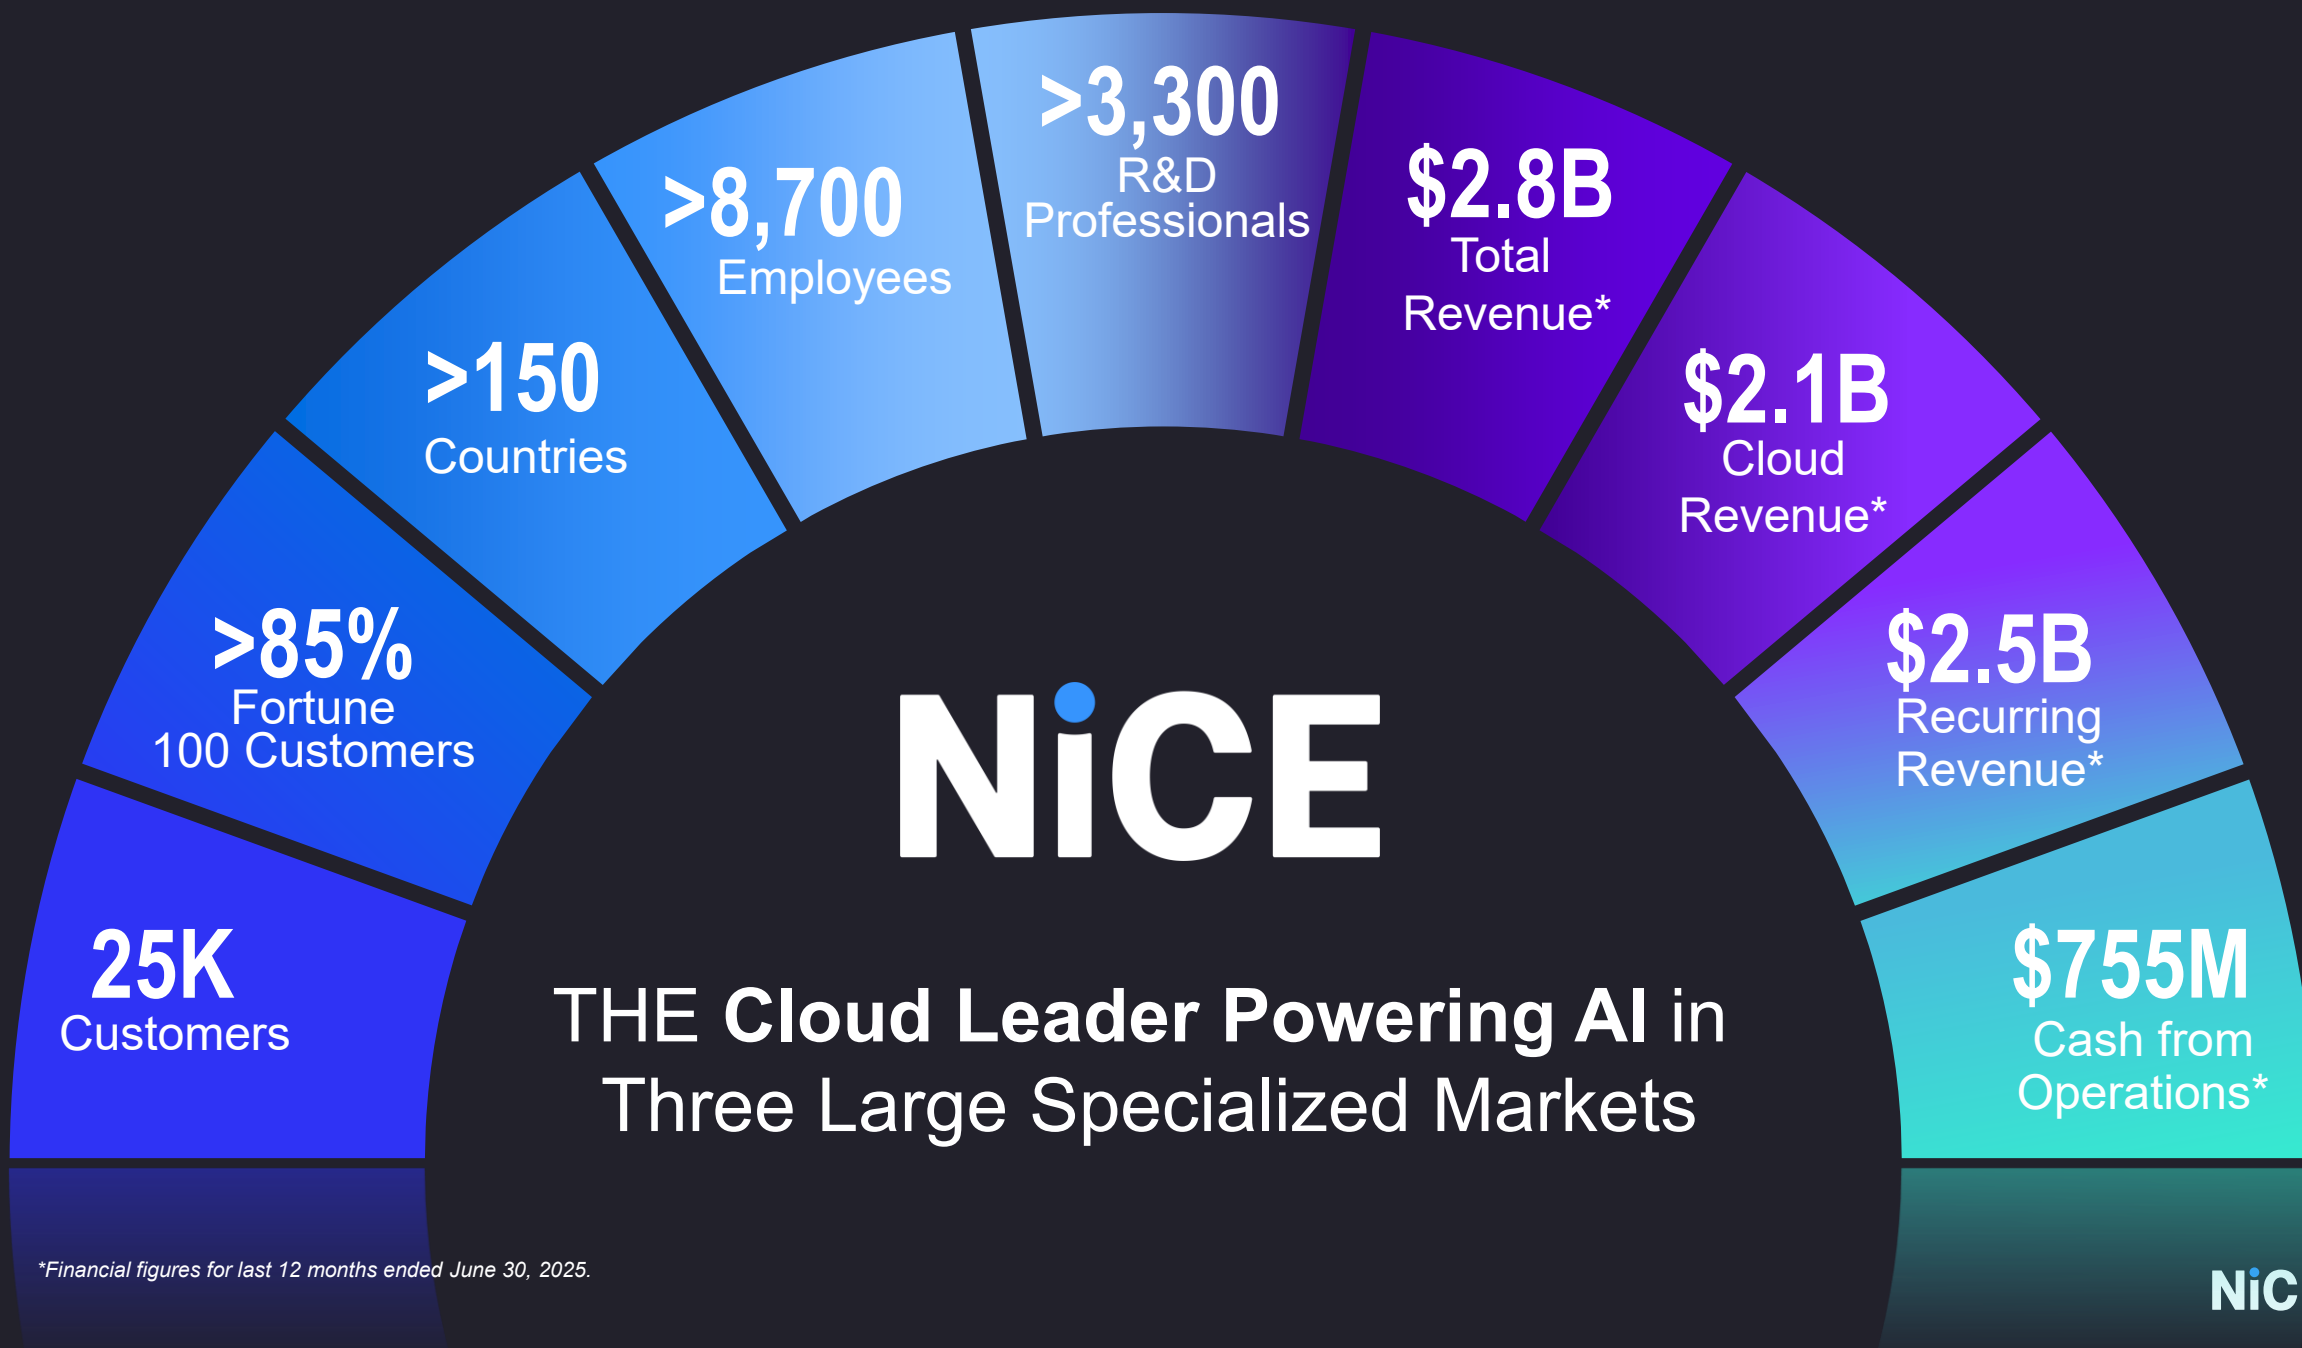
25K
Customers

>85%
Fortune
100 Customers

>150
Countries

>8,700
Employees

>3,300
R&D
Professionals

$2.8B
Total
Revenue*

$2.1B
Cloud
Revenue*

$2.5B
Recurring
Revenue*

$755M
Cash from
Operations*

NiCE

THE **Cloud Leader Powering AI** in Three Large Specialized Markets

*Financial figures for last 12 months ended June 30, 2025.

NiC